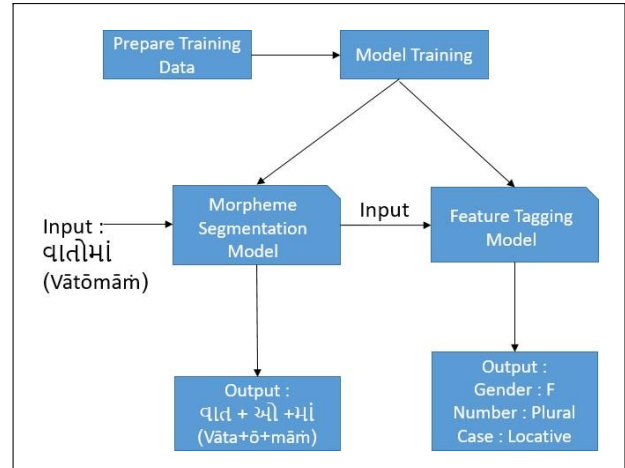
Prepare Training Data

Model Training

Input :
વાતોમાં
(Vātōmāṁ)

Morpheme Segmentation Model

Input

Feature Tagging Model

Output :
વાત + ઓ +માં
(Vāta+ō+māṁ)

Output :
Gender : F
Number : Plural
Case : Locative